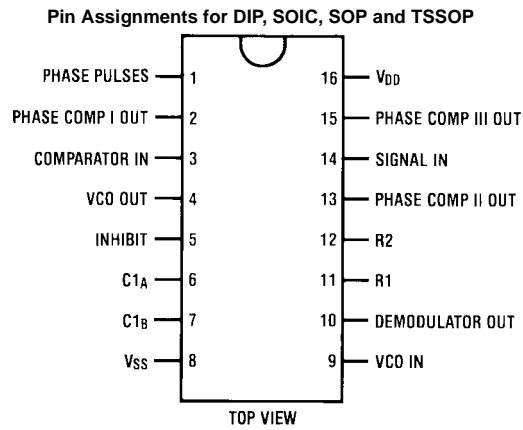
Pin Assignments for DIP, SOIC, SOP and TSSOP

PHASE PULSES 1
PHASE COMP I OUT 2
COMPARATOR IN 3
VCO OUT 4
INHIBIT 5
$C1_A$ 6
$C1_B$ 7
$V_{SS}$ 8

16 $V_{DD}$
15 PHASE COMP III OUT
14 SIGNAL IN
13 PHASE COMP II OUT
12 R2
11 R1
10 DEMODULATOR OUT
9 VCO IN

TOP VIEW